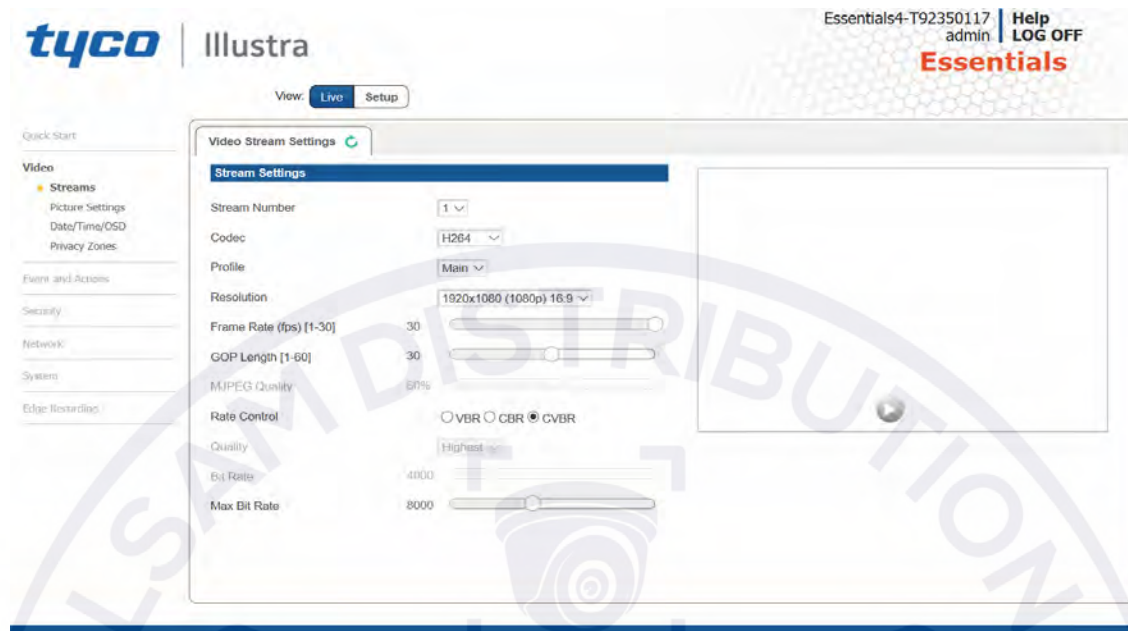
tyco | Illustra

Essentials4-T92350117 | Help
admin | LOG OFF
Essentials

View: Live Setup

Quick Start

Video
• Streams
Picture Settings
Date/Time/OSD
Privacy Zones

Event and Actions

Security

Network

System

Edge Recording

Video Stream Settings

Stream Settings

Stream Number 1

Codec H264

Profile Main

Resolution 1920x1080 (1080p) 16:9

Frame Rate (fps) [1-30] 30

GOP Length [1-60] 30

MJPEG Quality 60%

Rate Control VBR CBR CVBR

Quality Highest

Bit Rate 4000

Max Bit Rate 8000

SAM DISTRIBUTION